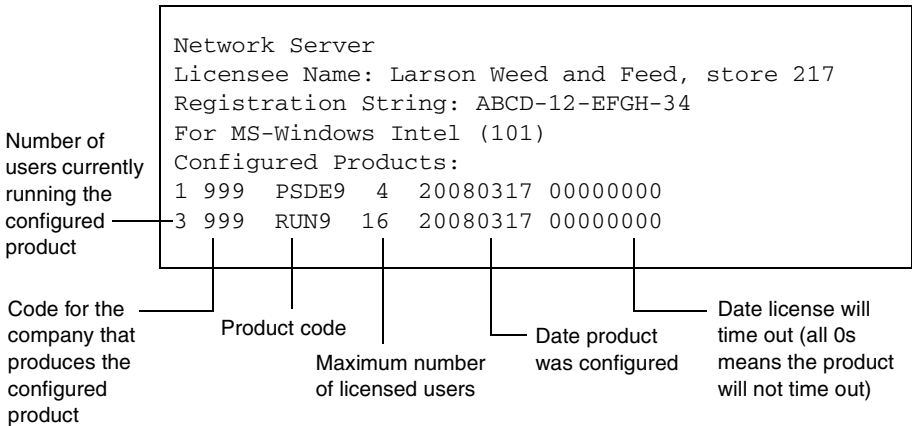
Network Server
Licensee Name: Larson Weed and Feed, store 217
Registration String: ABCD-12-EFGH-34
For MS-Windows Intel (101)
Configured Products:
1 999 PSDE9 4 20080317 00000000
3 999 RUN9 16 20080317 00000000

Number of users currently running the configured product

Code for the company that produces the configured product

Product code

Maximum number of licensed users

Date product was configured

Date license will time out (all 0s means the product will not time out)